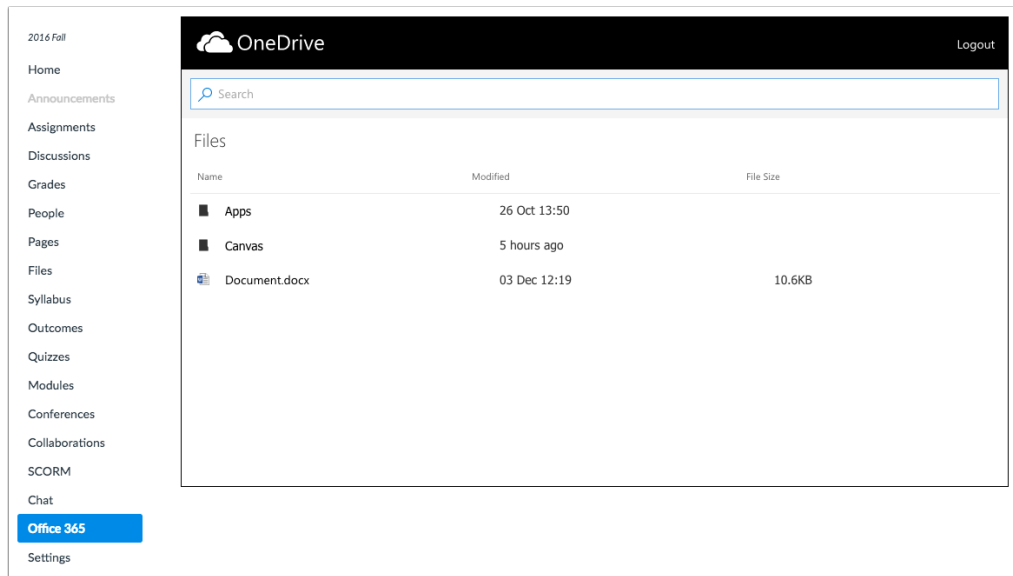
2016 Fall

Home
Announcements
Assignments
Discussions
Grades
People
Pages
Files
Syllabus
Outcomes
Quizzes
Modules
Conferences
Collaborations
SCORM
Chat
Office 365
Settings

OneDrive

Logout

Search

Files

| Name | Modified | File Size |
|---|---|---|
| Apps | 26 Oct 13:50 | |
| Canvas | 5 hours ago | |
| Document.docx | 03 Dec 12:19 | 10.6KB |